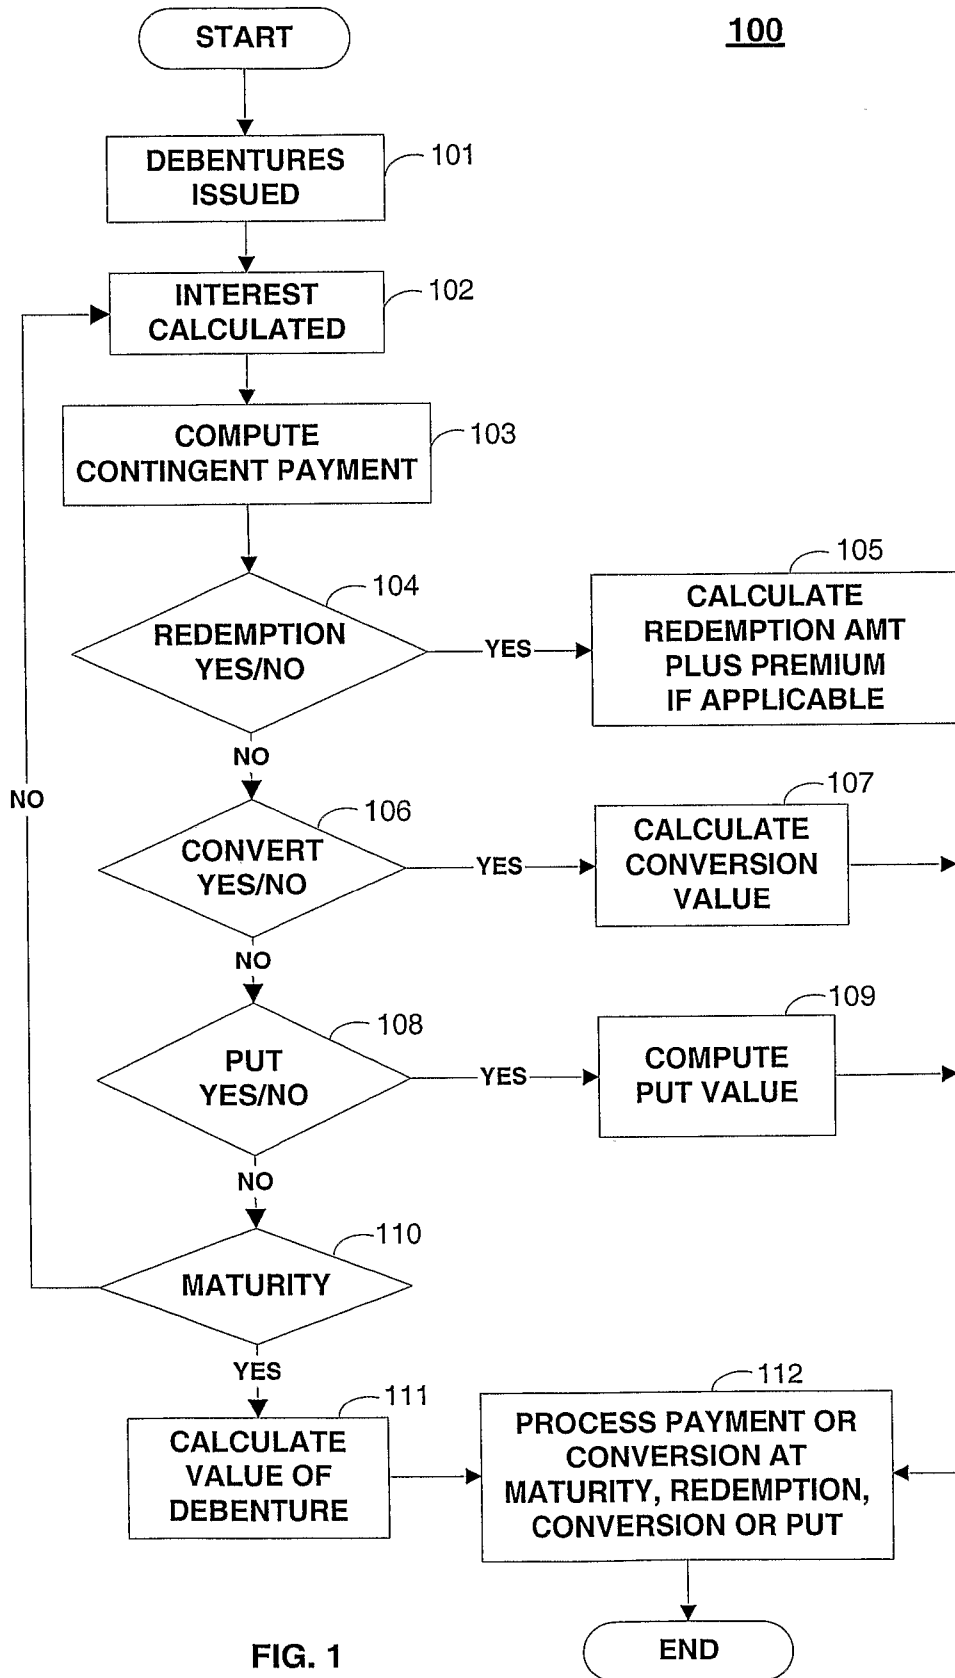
START

100

DEBENTURES ISSUED
101

INTEREST CALCULATED
102

COMPUTE CONTINGENT PAYMENT
103

105

104

REDEMPTION YES/NO

YES

CALCULATE REDEMPTION AMT PLUS PREMIUM IF APPLICABLE

NO

NO

107

106

CONVERT YES/NO

YES

CALCULATE CONVERSION VALUE

NO

109

108

PUT YES/NO

YES

COMPUTE PUT VALUE

NO

110

MATURITY

YES

112

111

CALCULATE VALUE OF DEBENTURE

PROCESS PAYMENT OR CONVERSION AT MATURITY, REDEMPTION, CONVERSION OR PUT

FIG. 1

END